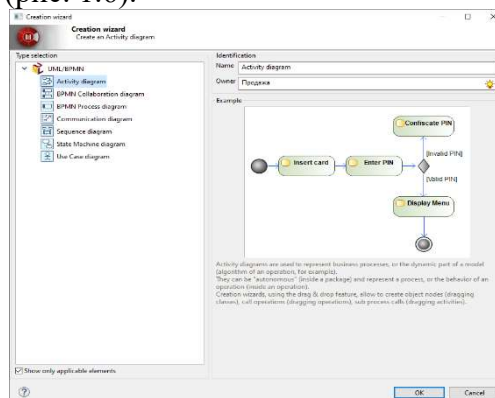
(рис. 1.6).

Creation wizard

Creation wizard
Create an Activity diagram

Type selection
UML/BPMN
Activity diagram
BPMN Collaboration diagram
BPMN Process diagram
Communication diagram
Sequence diagram
State Machine diagram
Use Case diagram

Show only applicable elements

Identification
Name Activity diagram
Owner Продажа

Example

Confiscate PIN
Insert card
Enter PIN
[Invalid PIN]
[Valid PIN]
Display Menu

Activity diagrams are used to represent business processes, or the dynamic part of a model (algorithm of an operation, for example).
They can be "autonomous" (inside a package) and represent a process, or the behavior of an operation (inside an operation).
Creation wizards, using the drag & drop feature, allow to create object nodes (dragging classes), call operations (dragging operations), sub process calls (dragging activities).

OK Cancel